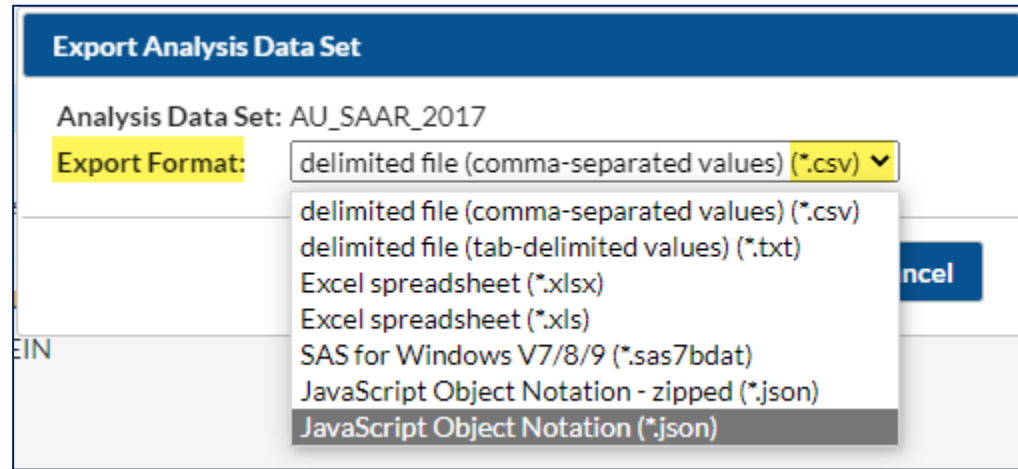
Export Analysis Data Set

Analysis Data Set: AU_SAAR_2017

Export Format: delimited file (comma-separated values) (*.csv)

delimited file (comma-separated values) (*.csv)
delimited file (tab-delimited values) (*.txt)
Excel spreadsheet (*.xlsx)
Excel spreadsheet (*.xls)
SAS for Windows V7/8/9 (*.sas7bdat)
JavaScript Object Notation - zipped (*.json)
JavaScript Object Notation (*.json)

ncel

EIN